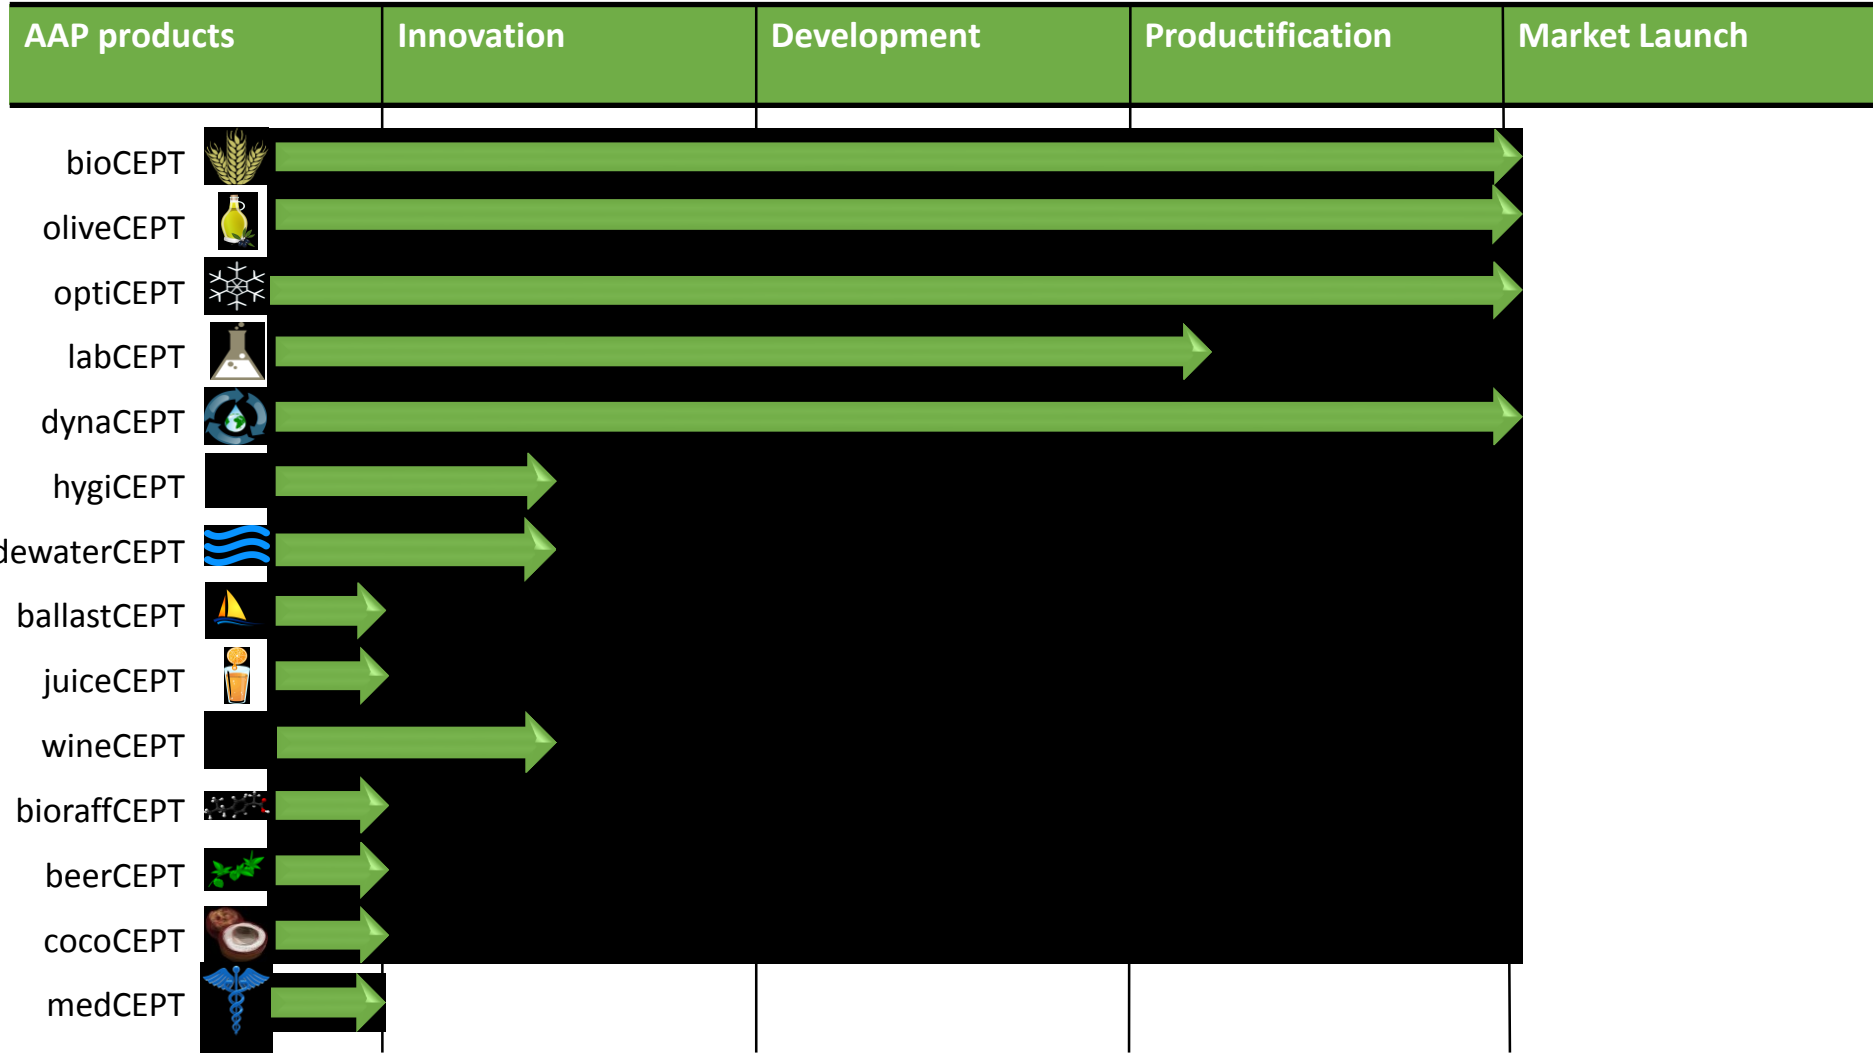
| AAP products | Innovation | Development | Productification | Market Launch |
|---|---|---|---|---|

bioCEPT
oliveCEPT
optiCEPT
labCEPT
dynaCEPT
hygiCEPT
dewaterCEPT
ballastCEPT
juiceCEPT
wineCEPT
bioraffCEPT
beerCEPT
cocoCEPT
medCEPT